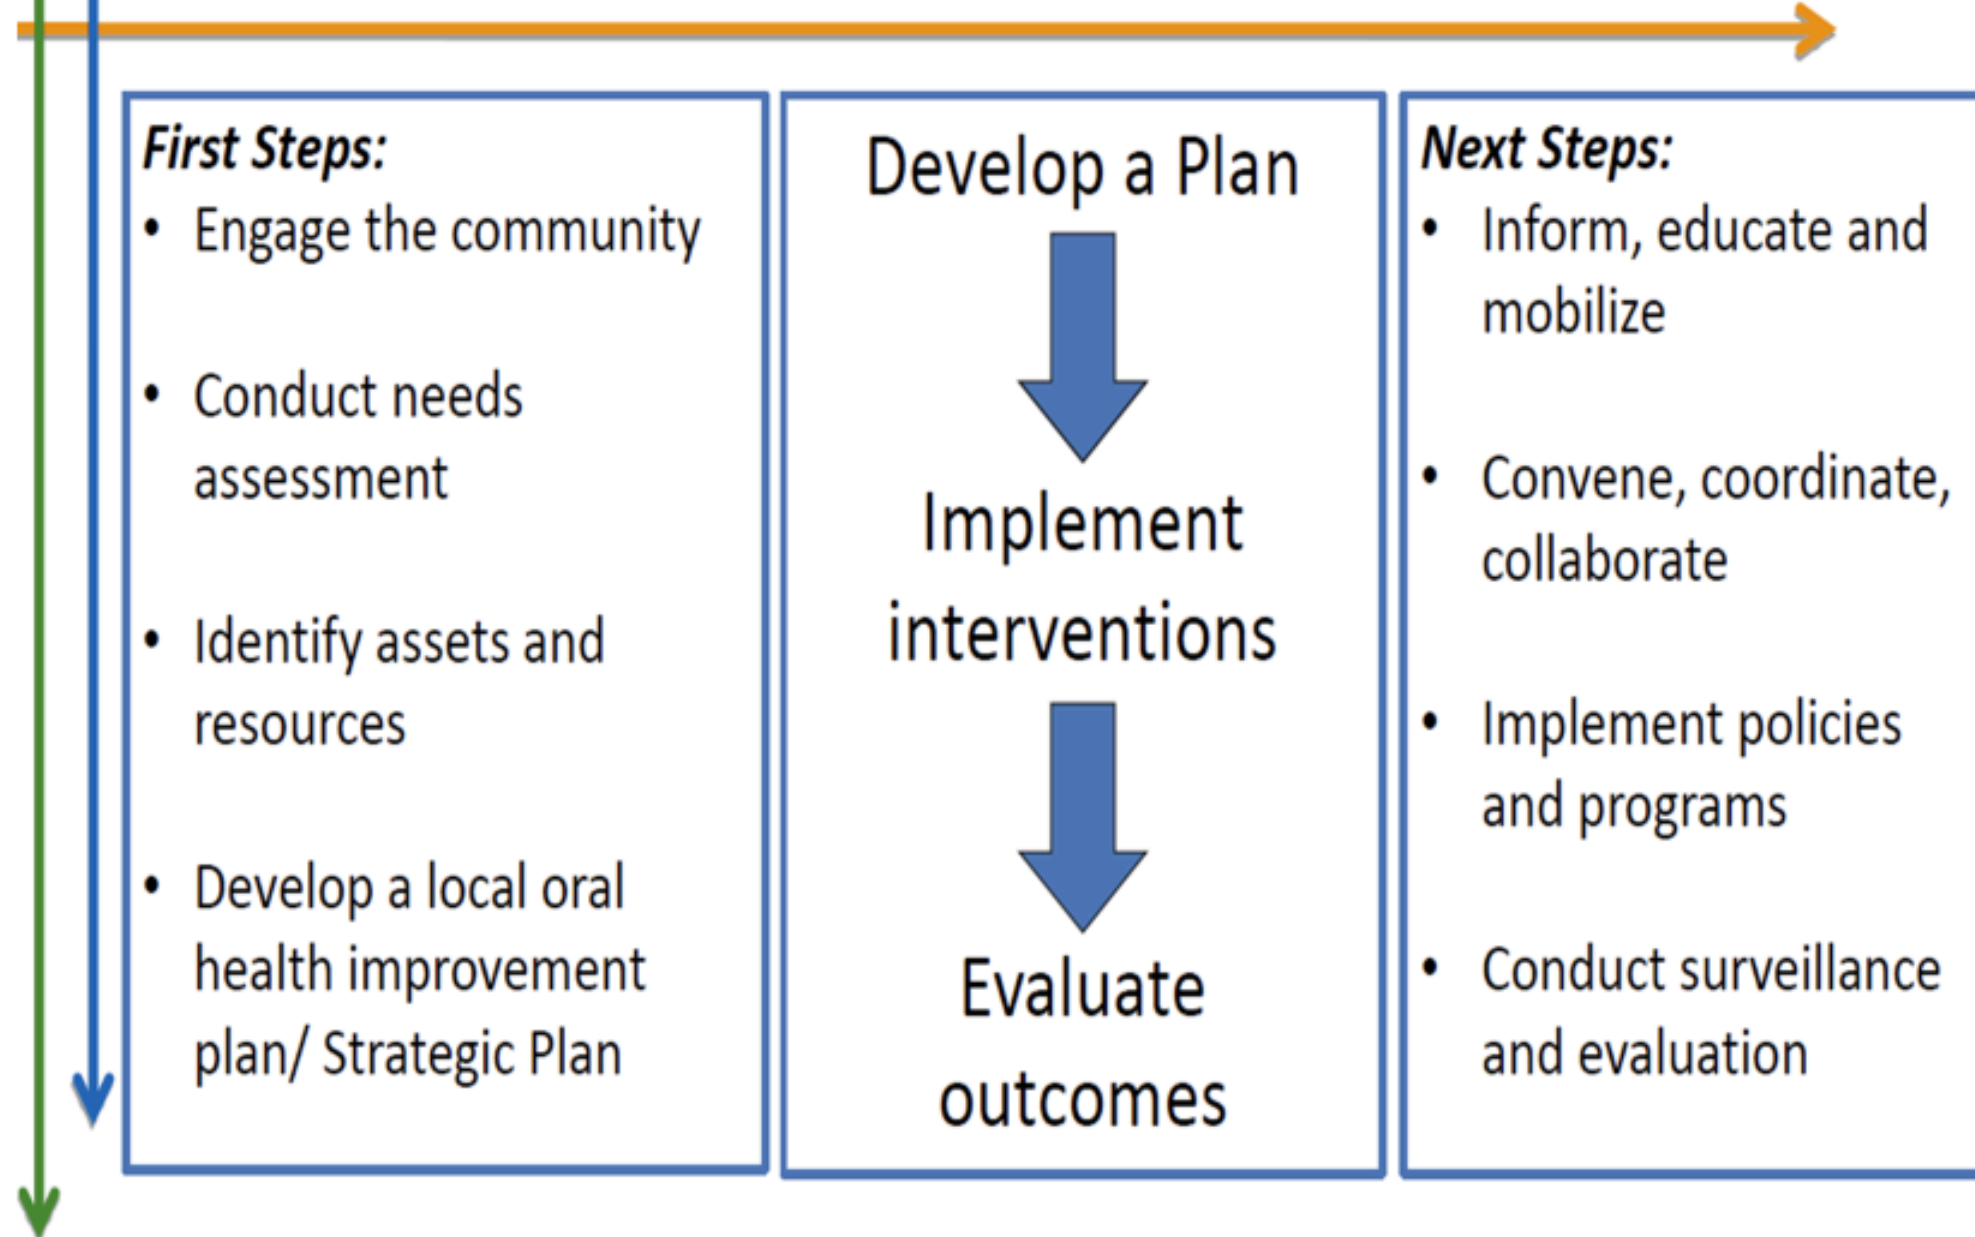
First Steps:
• Engage the community
• Conduct needs assessment
• Identify assets and resources
• Develop a local oral health improvement plan/ Strategic Plan

Develop a Plan

Implement interventions

Evaluate outcomes

Next Steps:
• Inform, educate and mobilize
• Convene, coordinate, collaborate
• Implement policies and programs
• Conduct surveillance and evaluation